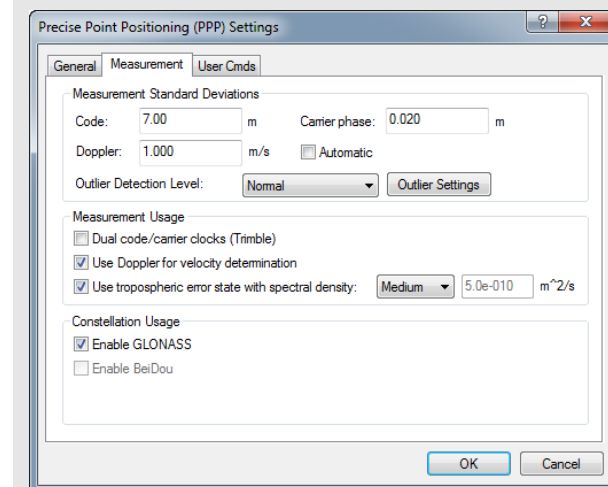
Precise Point Positioning (PPP) Settings

?

X

General

Measurement

User Cmds

Measurement Standard Deviations

Code: 7.00 m

Carrier phase: 0.020 m

Doppler: 1.000 m/s

Automatic

Outlier Detection Level: Normal

Outlier Settings

Measurement Usage

Dual code/carrier clocks (Trimble)

Use Doppler for velocity determination

Use tropospheric error state with spectral density: Medium 5.0e-010 m^2/s

Constellation Usage

Enable GLONASS

Enable BeiDou

OK

Cancel